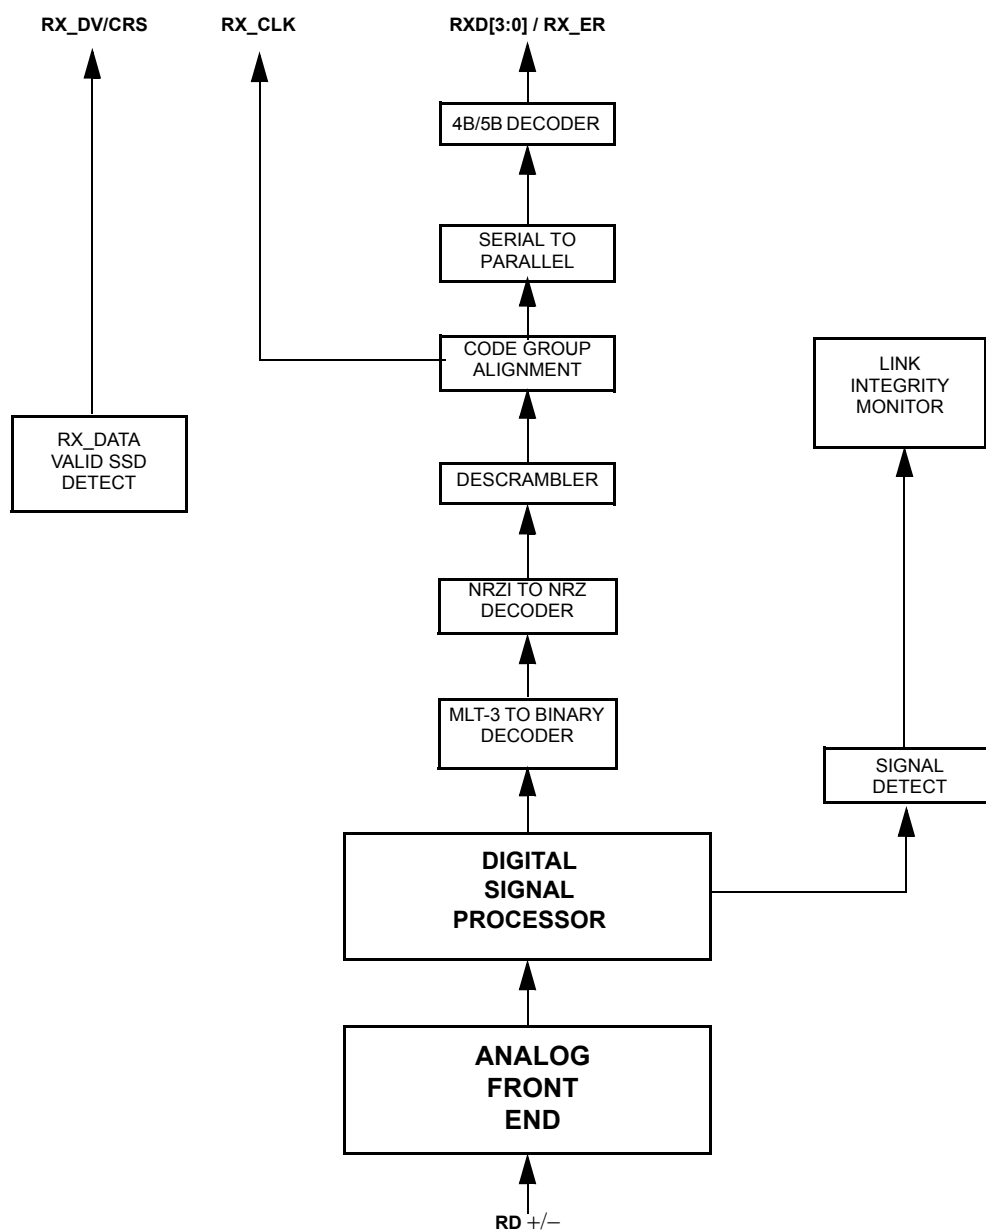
RX_DV/CRS

RX_CLK

RXD[3:0] / RX_ER

4B/5B DECODER

SERIAL TO PARALLEL

CODE GROUP ALIGNMENT

LINK INTEGRITY MONITOR

RX_DATA VALID SSD DETECT

DESCRAMBLER

NRZI TO NRZ DECODER

MLT-3 TO BINARY DECODER

SIGNAL DETECT

DIGITAL SIGNAL PROCESSOR

ANALOG FRONT END

RD +/−